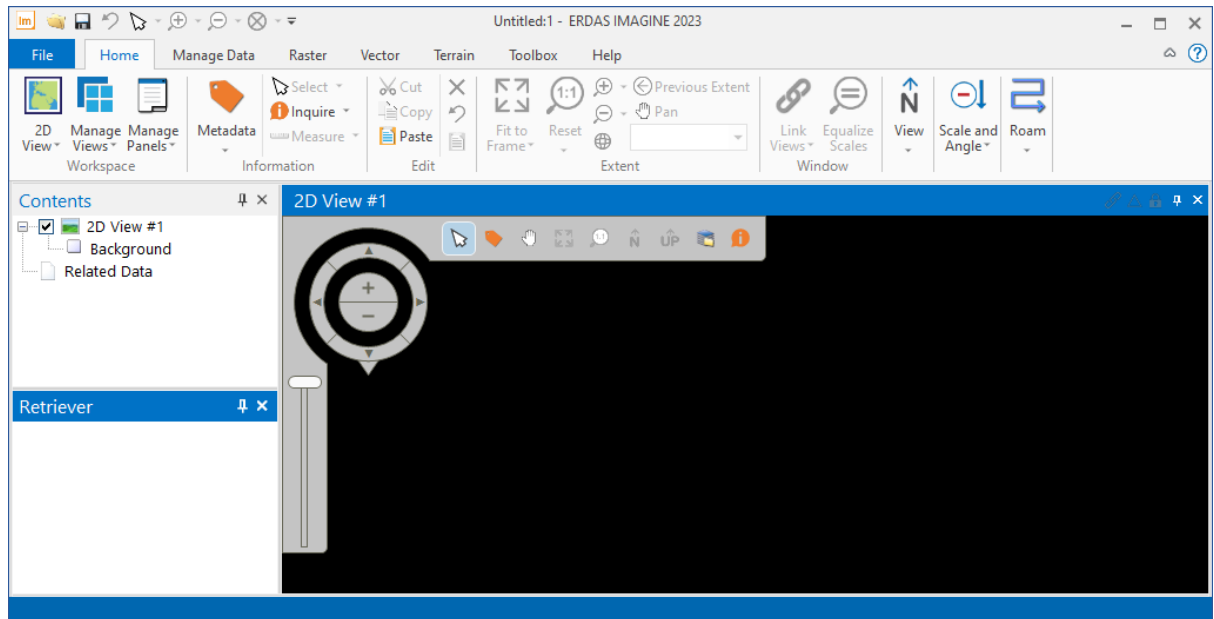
Im
Untitled:1 - ERDAS IMAGINE 2023

File
Home
Manage Data
Raster
Vector
Terrain
Toolbox
Help

2D View
Manage Views
Manage Panels
Workspace

Metadata
Select
Inquire
Measure
Information

Cut
Copy
Paste
Edit

Fit to Frame
Reset
Previous Extent
Pan
Extent

Link Views
Equalize Scales
Window

View
Scale and Angle
Roam

Contents
2D View #1
Background
Related Data

Retriever

2D View #1

N
UP